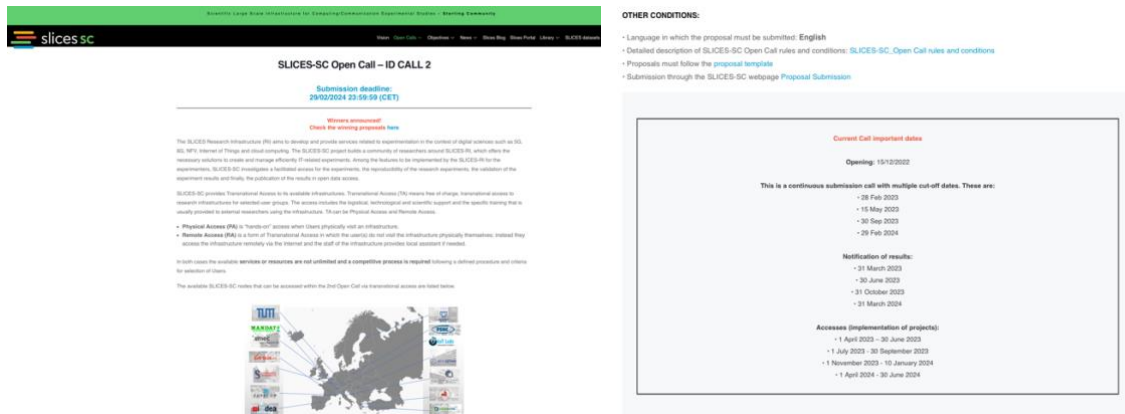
Scientific Large Scale Infrastructure for Computing/Communication Experimental Studies – Starting Community

slices sc

Vision Open Calls Objectives News Slices Blog Slices Portal Library SLICES datasets

SLICES-SC Open Call – ID CALL 2

Submission deadline:
29/02/2024 23:59:59 (CET)

Winners announced!
Check the winning proposals here

The SLICES Research Infrastructure (RI) aims to develop and provide services related to experimentation in the context of digital sciences such as 5G, 6G, NFV, Internet of Things and cloud computing. The SLICES-SC project builds a community of researchers around SLICES-RI, which offers the necessary solutions to create and manage efficiently IT-related experiments. Among the features to be implemented by the SLICES-RI for the experimenters, SLICES-SC investigates a facilitated access for the experiments, the reproducibility of the research experiments, the validation of the experiment results and finally, the publication of the results in open data access.

SLICES-SC provides Transnational Access to its available infrastructures. Transnational Access (TA) means free of charge, transnational access to research infrastructures for selected user groups. The access includes the logistical, technological and scientific support and the specific training that is usually provided to external researchers using the infrastructure. TA can be Physical Access and Remote Access.

• Physical Access (PA) is "hands-on" access when Users physically visit an infrastructure.
• Remote Access (RA) is a form of Transnational Access in which the user(s) do not visit the infrastructure physically themselves; instead they access the infrastructure remotely via the Internet and the staff of the infrastructure provides local assistant if needed.

In both cases the available services or resources are not unlimited and a competitive process is required following a defined procedure and criteria for selection of Users.

The available SLICES-SC nodes that can be accessed within the 2nd Open Call via transnational access are listed below.

TUM
MANDAT2
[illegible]
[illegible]
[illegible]
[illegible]
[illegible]
dea

OTHER CONDITIONS:

• Language in which the proposal must be submitted: English
• Detailed description of SLICES-SC Open Call rules and conditions: SLICES-SC_Open Call rules and conditions
• Proposals must follow the proposal template
• Submission through the SLICES-SC webpage Proposal Submission

Current Call important dates

Opening: 15/12/2022

This is a continuous submission call with multiple cut-off dates. These are:
• 28 Feb 2023
• 15 May 2023
• 30 Sep 2023
• 29 Feb 2024

Notification of results:
• 31 March 2023
• 30 June 2023
• 31 October 2023
• 31 March 2024

Accesses (implementation of projects):
• 1 April 2023 – 30 June 2023
• 1 July 2023 - 30 September 2023
• 1 November 2023 - 10 January 2024
• 1 April 2024 - 30 June 2024